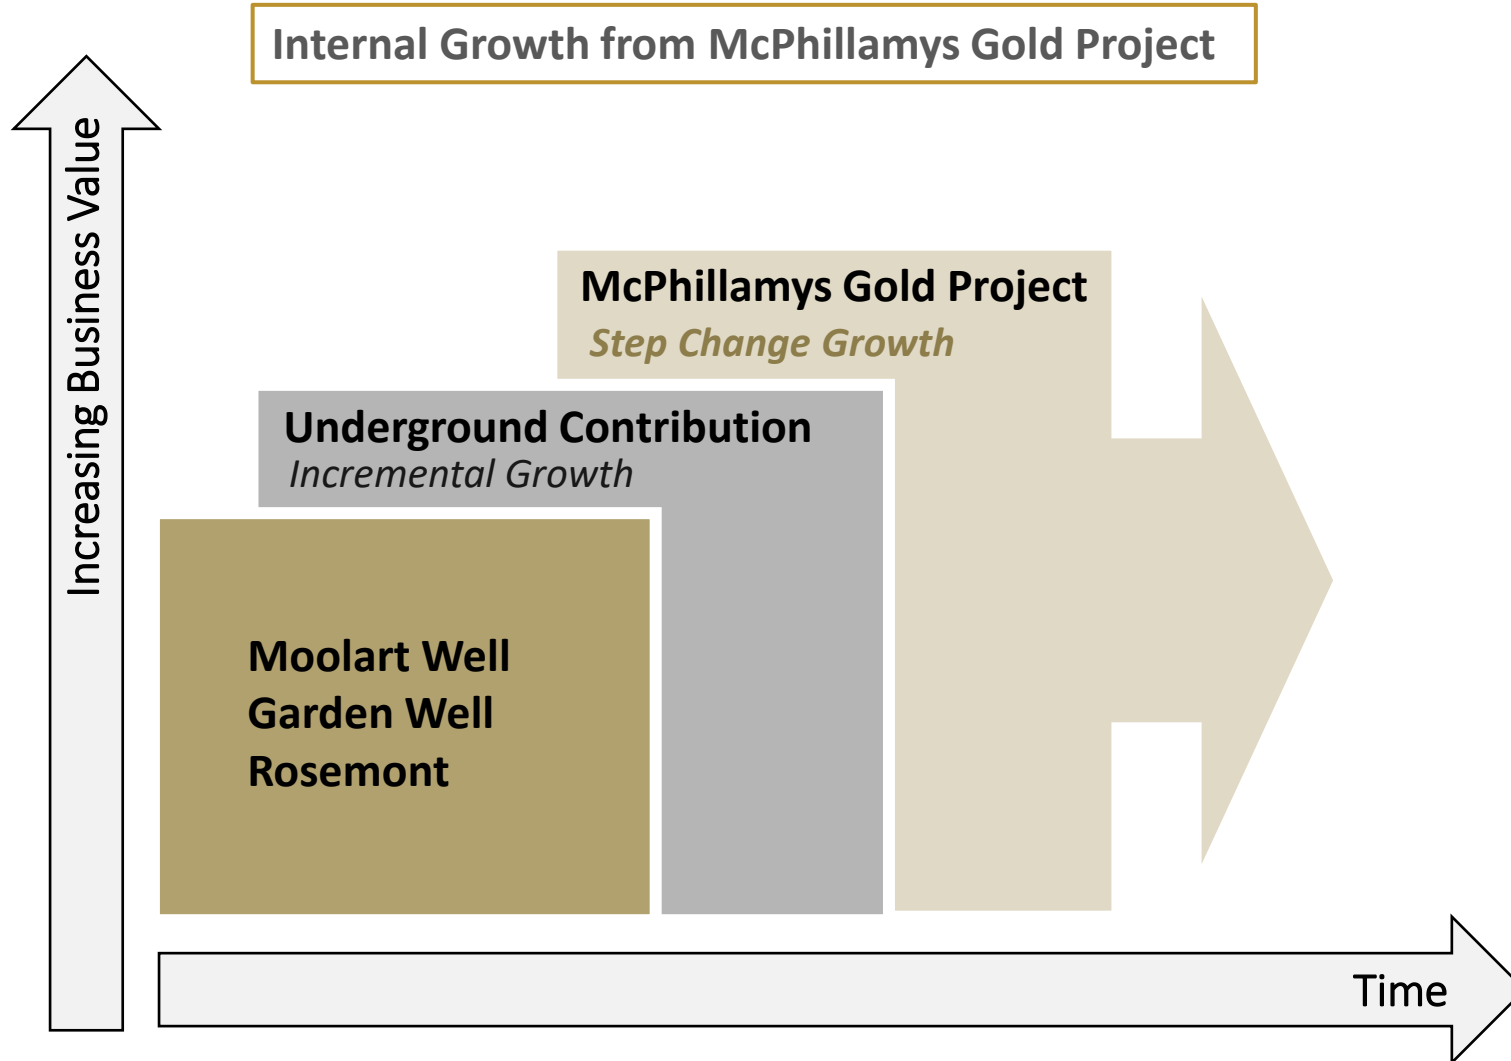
Internal Growth from McPhillamys Gold Project

Increasing Business Value

McPhillamys Gold Project
Step Change Growth

Underground Contribution
Incremental Growth

Moolart Well
Garden Well
Rosemont

Time